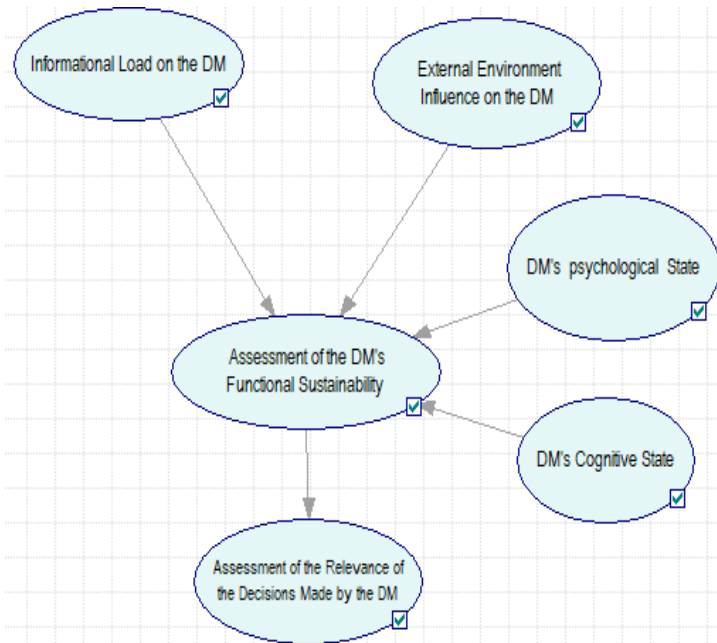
Informational Load on the DM

External Environment Influence on the DM

DM's psychological State

Assessment of the DM's Functional Sustainability

DM's Cognitive State

Assessment of the Relevance of the Decisions Made by the DM